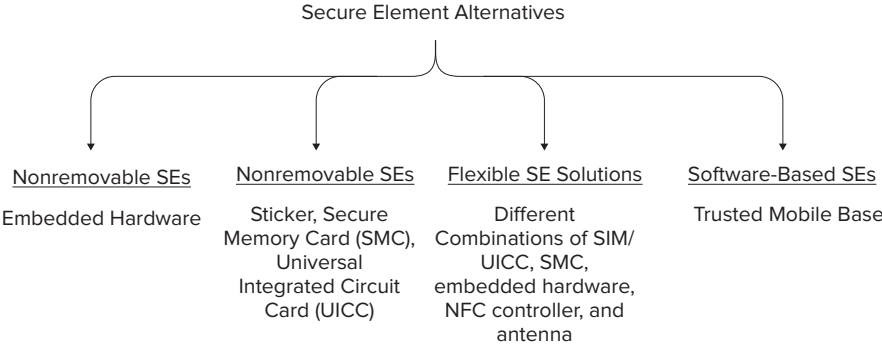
Secure Element Alternatives

Nonremovable SEs

Embedded Hardware

Nonremovable SEs

Sticker, Secure Memory Card (SMC), Universal Integrated Circuit Card (UICC)

Flexible SE Solutions

Different Combinations of SIM/ UICC, SMC, embedded hardware, NFC controller, and antenna

Software-Based SEs

Trusted Mobile Base